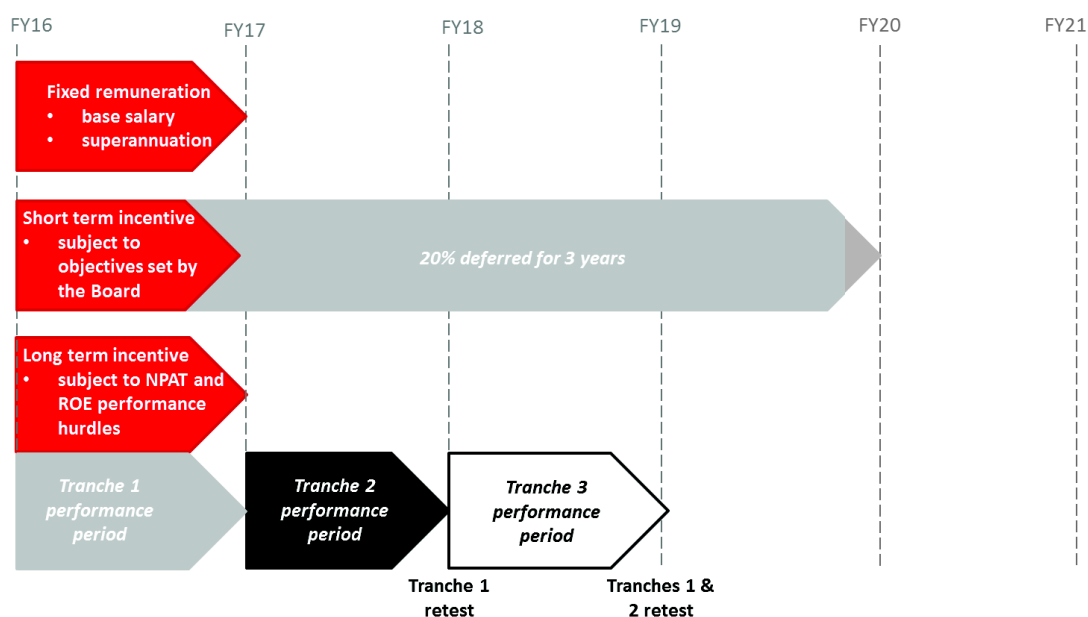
FY16

FY17

FY18

FY19

FY20

FY21

Fixed remuneration
• base salary
• superannuation

Short term incentive
• subject to objectives set by the Board

20% deferred for 3 years

Long term incentive
• subject to NPAT and ROE performance hurdles

Tranche 1 performance period

Tranche 2 performance period

Tranche 3 performance period

Tranche 1 retest

Tranches 1 & 2 retest